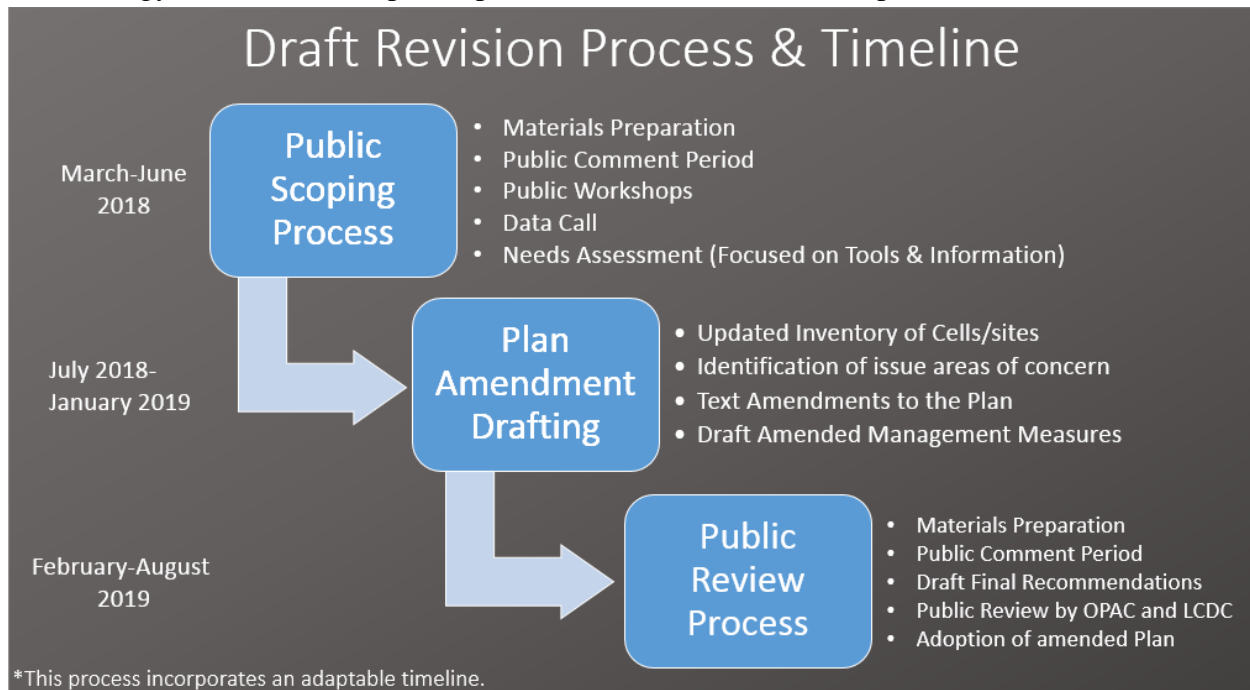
Draft Revision Process & Timeline

March-June 2018

Public Scoping Process

- Materials Preparation
- Public Comment Period
- Public Workshops
- Data Call
- Needs Assessment (Focused on Tools & Information)

July 2018-January 2019

Plan Amendment Drafting

- Updated Inventory of Cells/sites
- Identification of issue areas of concern
- Text Amendments to the Plan
- Draft Amended Management Measures

February-August 2019

Public Review Process

- Materials Preparation
- Public Comment Period
- Draft Final Recommendations
- Public Review by OPAC and LCDC
- Adoption of amended Plan

*This process incorporates an adaptable timeline.